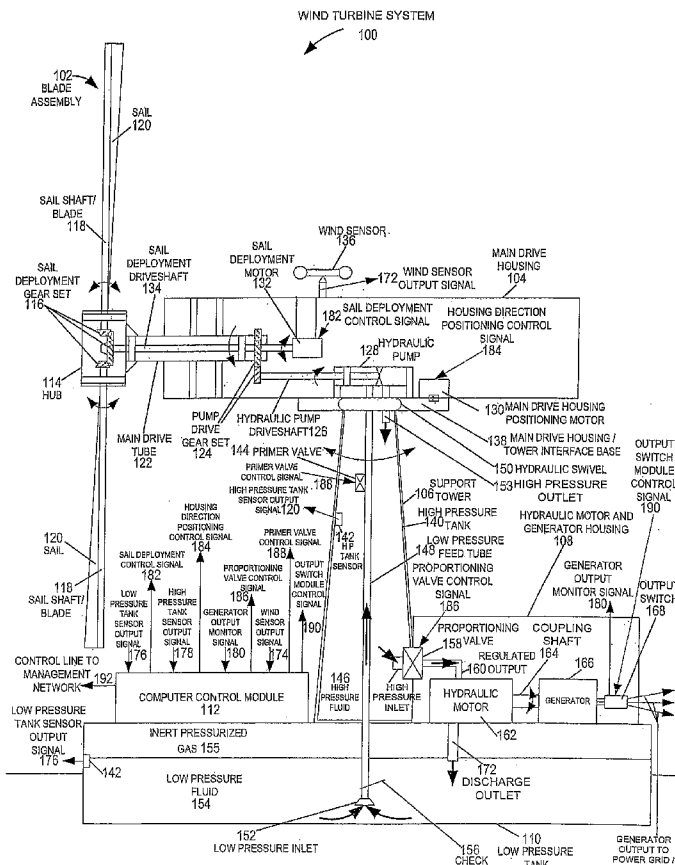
WIND TURBINE SYSTEM
100

102
BLADE
ASSEMBLY

SAIL
120

SAIL SHAFT/
BLADE
118

SAIL
DEPLOYMENT
GEAR SET
116

114
HUB

SAIL
DEPLOYMENT
DRIVESHAFT
134

SAIL
DEPLOYMENT
MOTOR
132

WIND SENSOR
136

172 WIND SENSOR
OUTPUT SIGNAL

MAIN DRIVE
HOUSING
104

182 SAIL DEPLOYMENT
CONTROL SIGNAL

HOUSING DIRECTION
POSITIONING CONTROL
SIGNAL
184

128
HYDRAULIC
PUMP

130 MAIN DRIVE HOUSING
POSITIONING MOTOR

138 MAIN DRIVE HOUSING /
TOWER INTERFACE BASE

150 HYDRAULIC SWIVEL

153 HIGH PRESSURE
OUTLET

MAIN DRIVE
TUBE
122

PUMP
DRIVE
GEAR SET
124

HYDRAULIC PUMP
DRIVESHAFT 126

144 PRIMER VALVE

PRIMER VALVE
CONTROL SIGNAL
186

HIGH PRESSURE TANK
SENSOR OUTPUT
SIGNAL 120

142
HP
TANK
SENSOR

106 SUPPORT
TOWER

HIGH PRESSURE
140 TANK

148 LOW PRESSURE
FEED TUBE

PROPORTIONING
VALVE CONTROL
SIGNAL
186

HYDRAULIC MOTOR AND
GENERATOR HOUSING
108

OUTPUT
SWITCH
MODULE
CONTROL
SIGNAL
190

GENERATOR
OUTPUT
MONITOR SIGNAL
180

OUTPUT
SWITCH
168

HOUSING
DIRECTION
POSITIONING
CONTROL SIGNAL
184

PRIMER VALVE
CONTROL SIGNAL
188

SAIL DEPLOYMENT
CONTROL SIGNAL
182

PROPORTIONING
VALVE CONTROL
SIGNAL
186

OUTPUT
SWITCH
MODULE
CONTROL
SIGNAL
190

120
SAIL

118
SAIL SHAFT/
BLADE

LOW
PRESSURE
TANK
SENSOR
OUTPUT
SIGNAL
176

HIGH
PRESSURE
TANK
SENSOR
OUTPUT
SIGNAL
178

GENERATOR
OUTPUT
MONITOR
SIGNAL
180

WIND
SENSOR
OUTPUT
SIGNAL
174

COUPLING
SHAFT
164

PROPORTIONING
158 VALVE

REGULATED
160 OUTPUT

166

CONTROL LINE TO
MANAGEMENT
NETWORK 192

COMPUTER CONTROL MODULE
112

146
HIGH
PRESSURE
FLUID

HIGH
PRESSURE
INLET

HYDRAULIC
MOTOR
162

GENERATOR

LOW PRESSURE
TANK SENSOR
OUTPUT
SIGNAL
176

INERT PRESSURIZED
GAS 155

142

LOW PRESSURE
FLUID
154

172
DISCHARGE
OUTLET

152
LOW PRESSURE INLET

156
CHECK

110
LOW PRESSURE
TANK

GENERATOR
OUTPUT TO
POWER GRID /